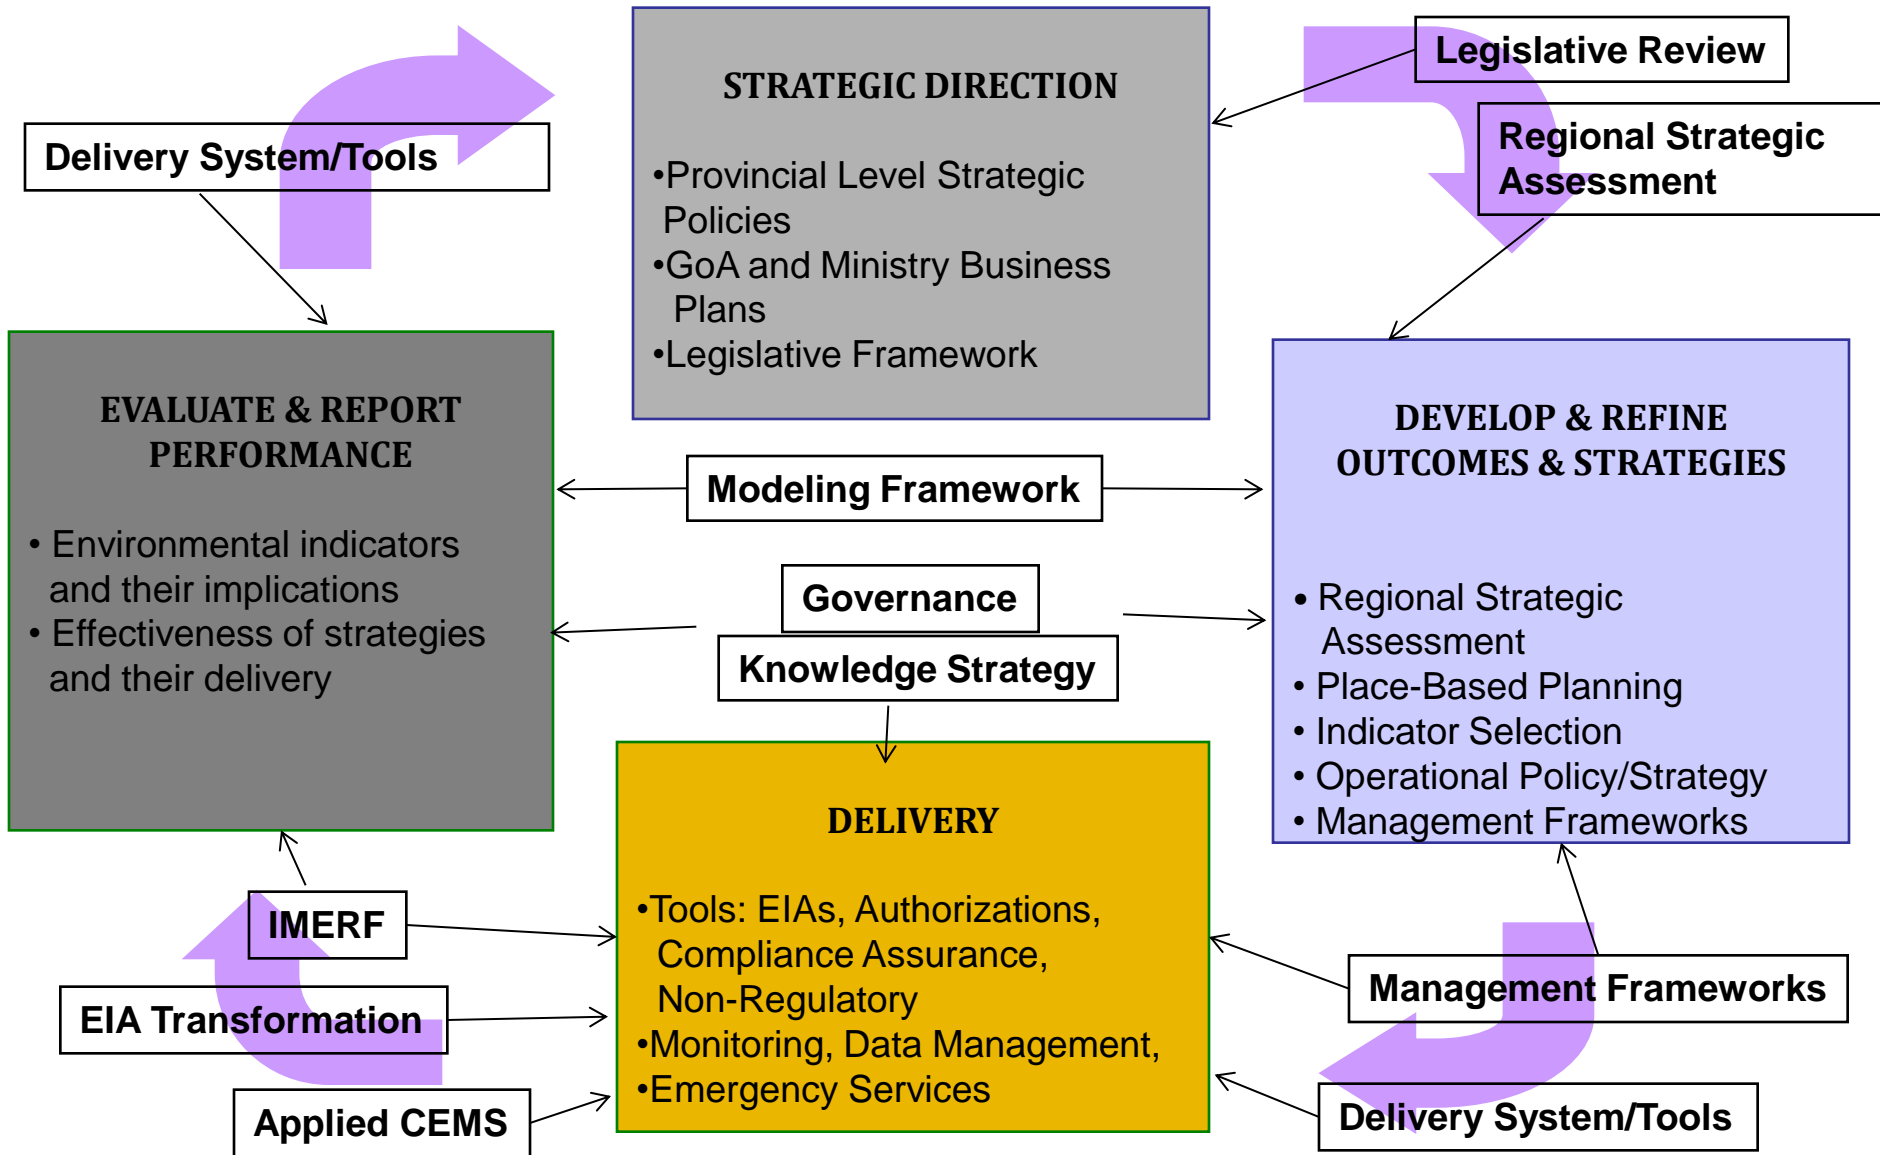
Delivery System/Tools

STRATEGIC DIRECTION

•Provincial Level Strategic Policies
•GoA and Ministry Business Plans
•Legislative Framework

Legislative Review

Regional Strategic Assessment

EVALUATE & REPORT PERFORMANCE

• Environmental indicators and their implications
• Effectiveness of strategies and their delivery

Modeling Framework

Governance

Knowledge Strategy

DEVELOP & REFINE OUTCOMES & STRATEGIES

• Regional Strategic Assessment
• Place-Based Planning
• Indicator Selection
• Operational Policy/Strategy
• Management Frameworks

DELIVERY

•Tools: EIAs, Authorizations, Compliance Assurance, Non-Regulatory
•Monitoring, Data Management,
•Emergency Services

IMERF

EIA Transformation

Applied CEMS

Management Frameworks

Delivery System/Tools